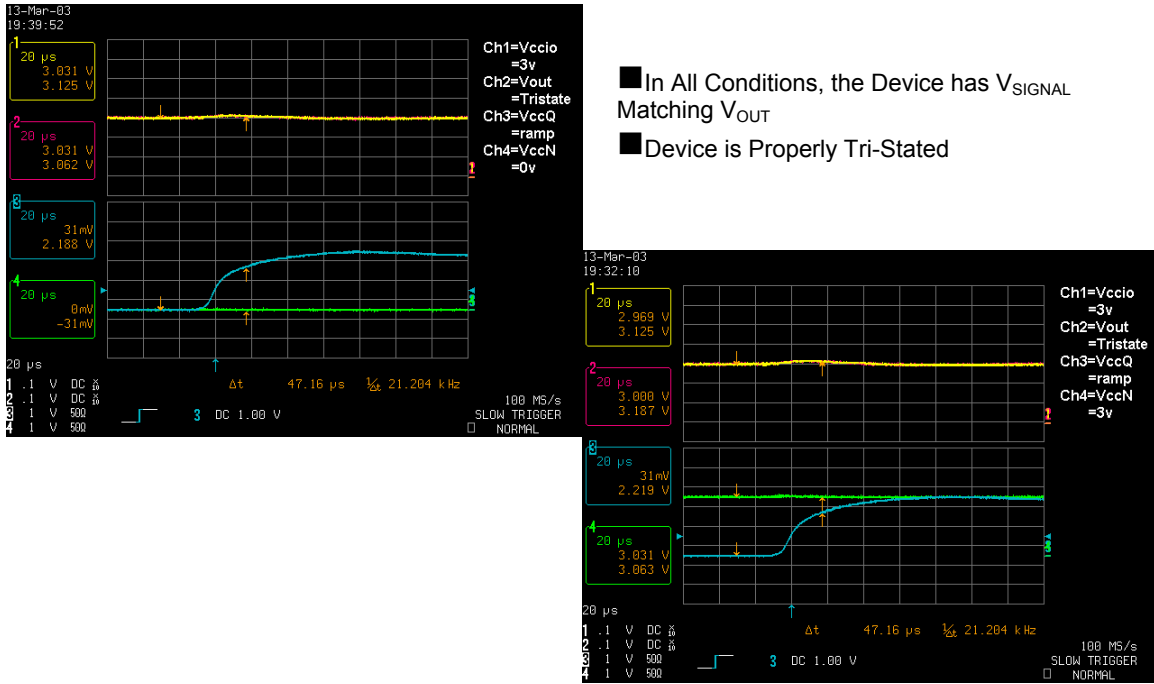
13-Mar-03
19:39:52

1
20 μs
3.031 V
3.125 V

2
20 μs
3.031 V
3.062 V

3
20 μs
31mV
2.188 V

4
20 μs
0mV
-31mV

Ch1=Vccio
=3v
Ch2=Vout
=Tristate
Ch3=VccQ
=ramp
Ch4=VccN
=0v

20 μs
1 .1 V DC
2 .1 V DC
3 1 V 50Ω
4 1 V 50Ω

Δt 47.16 μs 1/Δt 21.204 kHz
3 DC 1.00 V
100 MS/s
SLOW TRIGGER
NORMAL

■In All Conditions, the Device has $V_{SIGNAL}$ Matching $V_{OUT}$
■Device is Properly Tri-Stated

13-Mar-03
19:32:10

1
20 μs
2.969 V
3.125 V

2
20 μs
3.000 V
3.187 V

3
20 μs
31mV
2.219 V

4
20 μs
3.031 V
3.063 V

Ch1=Vccio
=3v
Ch2=Vout
=Tristate
Ch3=VccQ
=ramp
Ch4=VccN
=3v

20 μs
1 .1 V DC
2 .1 V DC
3 1 V 50Ω
4 1 V 50Ω

Δt 47.16 μs 1/Δt 21.204 kHz
3 DC 1.00 V
100 MS/s
SLOW TRIGGER
NORMAL